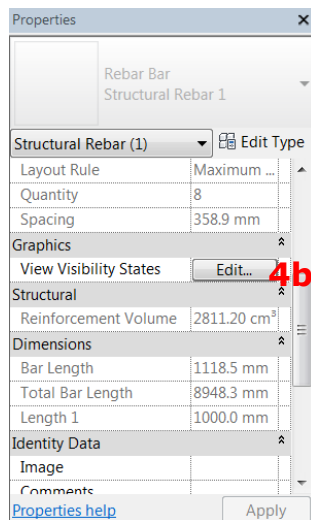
Properties

Rebar Bar
Structural Rebar 1

Structural Rebar (1)
Edit Type

| | |
|---|---|
| Layout Rule | Maximum ... |
| Quantity | 8 |
| Spacing | 358.9 mm |
| Graphics | |
| View Visibility States | Edit... |
| Structural | |
| Reinforcement Volume | 2811.20 cm³ |
| Dimensions | |
| Bar Length | 1118.5 mm |
| Total Bar Length | 8948.3 mm |
| Length 1 | 1000.0 mm |
| Identity Data | |
| Image | |
| Comments | |

4b

Properties help
Apply